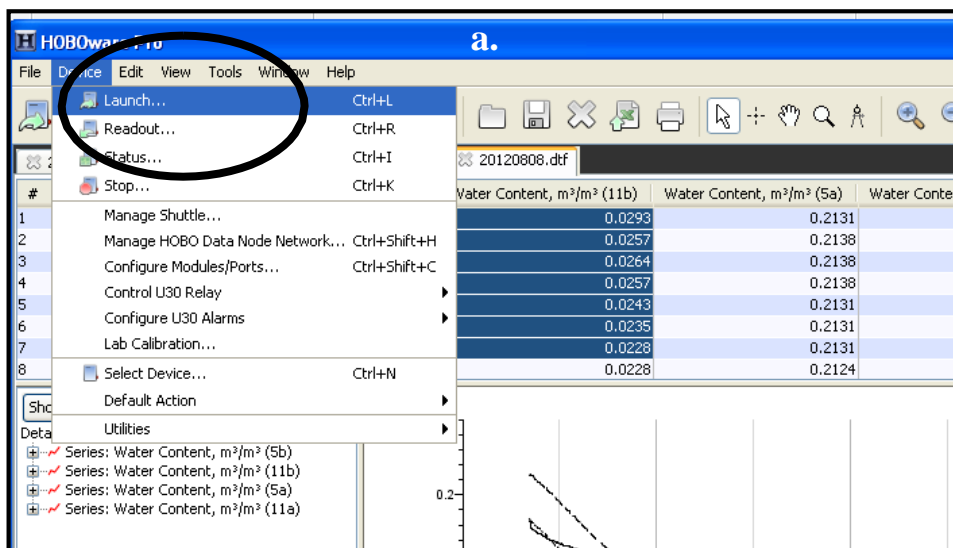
HOBOware Pro

a.

File Device Edit View Tools Window Help

Launch... Ctrl+L
Readout... Ctrl+R
Status... Ctrl+I
Stop... Ctrl+K
Manage Shuttle...
Manage HOBO Data Node Network... Ctrl+Shift+H
Configure Modules/Ports... Ctrl+Shift+C
Control U30 Relay
Configure U30 Alarms
Lab Calibration...
Select Device... Ctrl+N
Default Action
Utilities

20120808.dtf

| # | | Water Content, m³/m³ (11b) | Water Content, m³/m³ (5a) | Water Conte |
|---|---|---|---|---|
| 1 | | 0.0293 | 0.2131 | |
| 2 | | 0.0257 | 0.2138 | |
| 3 | | 0.0264 | 0.2138 | |
| 4 | | 0.0257 | 0.2138 | |
| 5 | | 0.0243 | 0.2131 | |
| 6 | | 0.0235 | 0.2131 | |
| 7 | | 0.0228 | 0.2131 | |
| 8 | | 0.0228 | 0.2124 | |

Sho
Deta
Series: Water Content, m³/m³ (5b)
Series: Water Content, m³/m³ (11b)
Series: Water Content, m³/m³ (5a)
Series: Water Content, m³/m³ (11a)

0.2